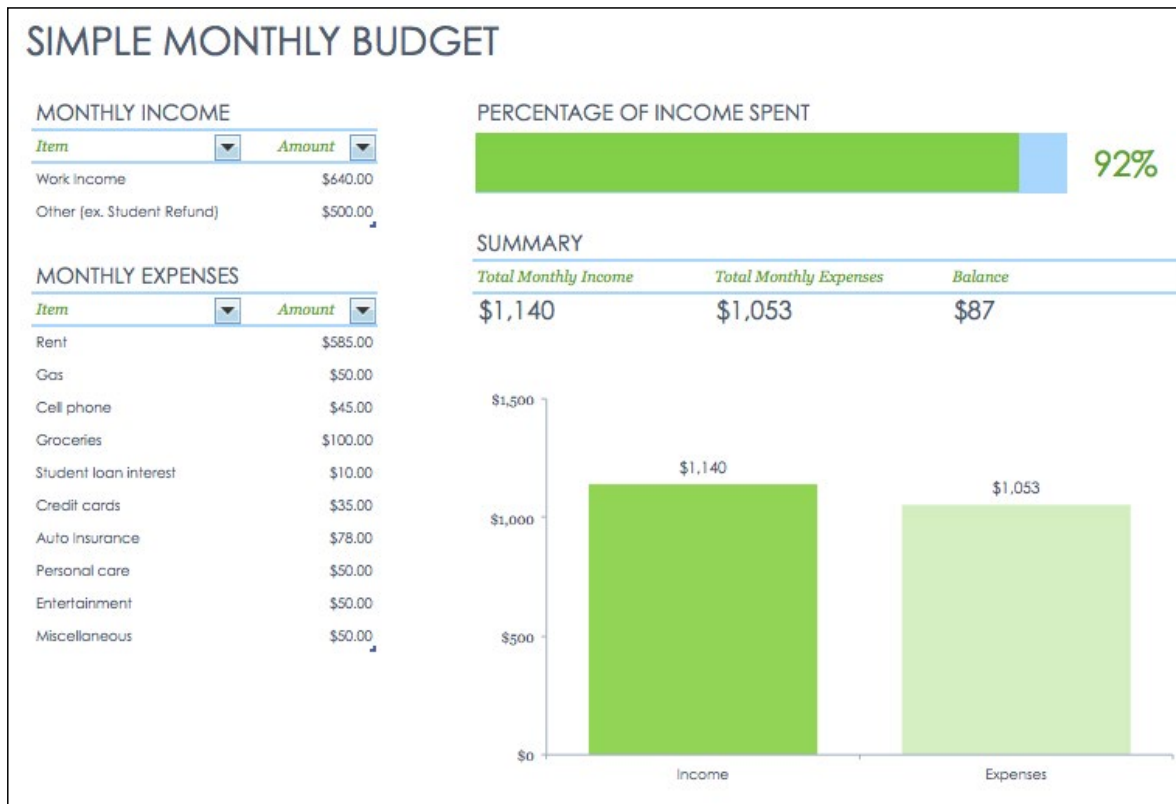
SIMPLE MONTHLY BUDGET

MONTHLY INCOME

| Item | Amount |
|---|---|
| Work Income | $640.00 |
| Other (ex. Student Refund) | $500.00 |

MONTHLY EXPENSES

| Item | Amount |
|---|---|
| Rent | $585.00 |
| Gas | $50.00 |
| Cell phone | $45.00 |
| Groceries | $100.00 |
| Student loan interest | $10.00 |
| Credit cards | $35.00 |
| Auto Insurance | $78.00 |
| Personal care | $50.00 |
| Entertainment | $50.00 |
| Miscellaneous | $50.00 |

PERCENTAGE OF INCOME SPENT

92%

SUMMARY

| Total Monthly Income | Total Monthly Expenses | Balance |
|---|---|---|
| $1,140 | $1,053 | $87 |

$1,500
$1,000
$500
$0

$1,140
$1,053

Income
Expenses